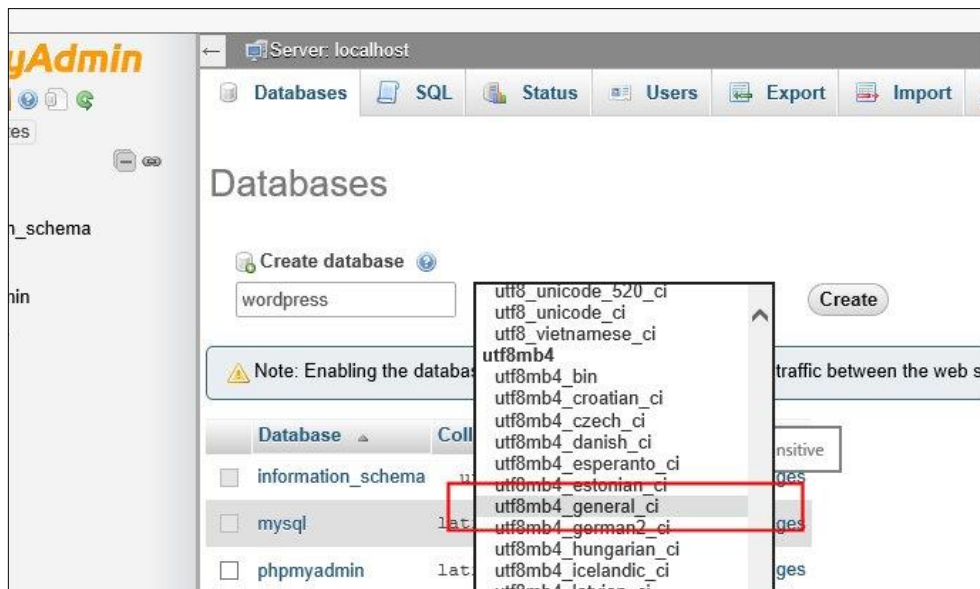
yAdmin

es

n_schema

nin

Server: localhost

Databases SQL Status Users Export Import

Databases

Create database

wordpress

utf8_unicode_520_ci
utf8_unicode_ci
utf8_vietnamese_ci
utf8mb4
utf8mb4_bin
utf8mb4_croatian_ci
utf8mb4_czech_ci
utf8mb4_danish_ci
utf8mb4_esperanto_ci
utf8mb4_estonian_ci
utf8mb4_general_ci
utf8mb4_german2_ci
utf8mb4_hungarian_ci
utf8mb4_icelandic_ci

Create

Note: Enabling the databas traffic between the web s

Database Coll nsitive

information_schema ut ges

mysql lat ges

phpmyadmin lat ges